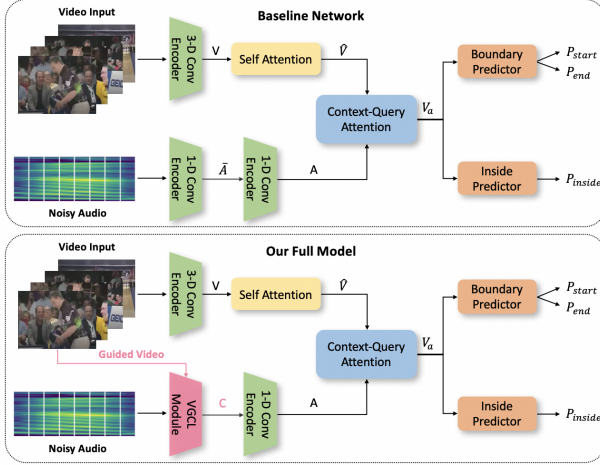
Baseline Network

Video Input

3-D Conv Encoder

V

Self Attention

$\hat{V}$

Context-Query Attention

$V_a$

Boundary Predictor

$P_{start}$

$P_{end}$

1-D Conv Encoder

$\bar{A}$

1-D Conv Encoder

A

Inside Predictor

$P_{inside}$

Noisy Audio

Our Full Model

Video Input

3-D Conv Encoder

V

Self Attention

$\hat{V}$

Context-Query Attention

$V_a$

Boundary Predictor

$P_{start}$

$P_{end}$

Guided Video

VGCL Module

C

1-D Conv Encoder

A

Inside Predictor

$P_{inside}$

Noisy Audio